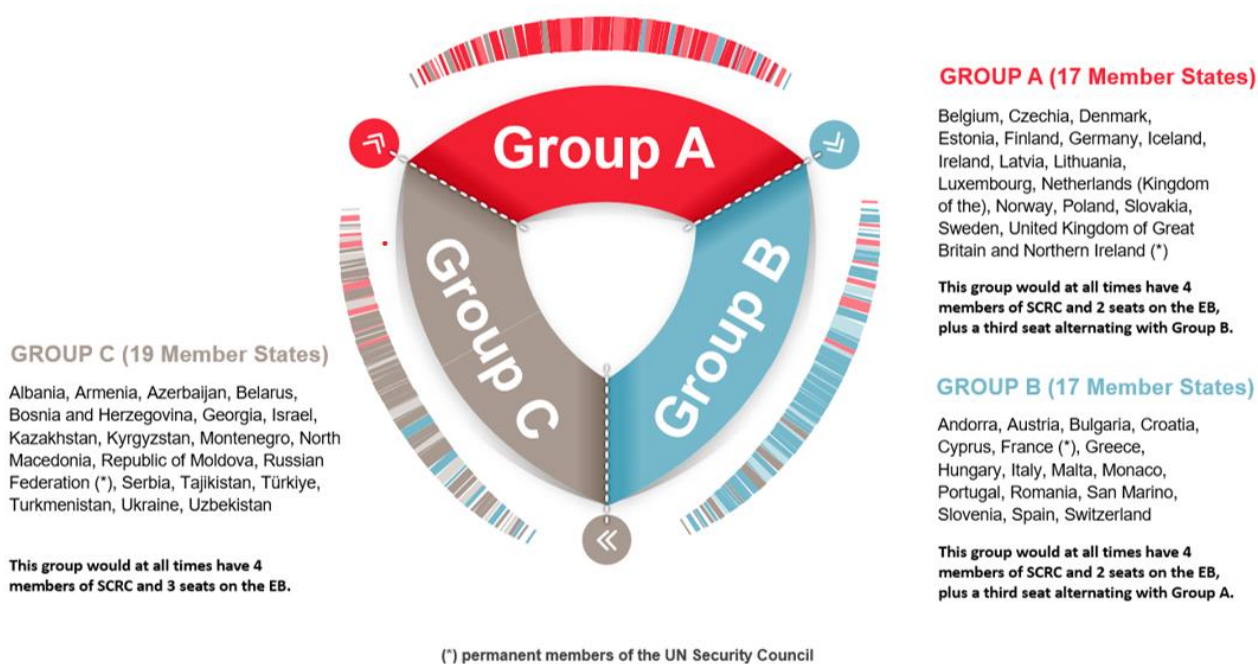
Group A

Group B

Group C

GROUP A (17 Member States)

Belgium, Czechia, Denmark, Estonia, Finland, Germany, Iceland, Ireland, Latvia, Lithuania, Luxembourg, Netherlands (Kingdom of the), Norway, Poland, Slovakia, Sweden, United Kingdom of Great Britain and Northern Ireland (*)

This group would at all times have 4 members of SCRC and 2 seats on the EB, plus a third seat alternating with Group B.

GROUP B (17 Member States)

Andorra, Austria, Bulgaria, Croatia, Cyprus, France (*), Greece, Hungary, Italy, Malta, Monaco, Portugal, Romania, San Marino, Slovenia, Spain, Switzerland

This group would at all times have 4 members of SCRC and 2 seats on the EB, plus a third seat alternating with Group A.

GROUP C (19 Member States)

Albania, Armenia, Azerbaijan, Belarus, Bosnia and Herzegovina, Georgia, Israel, Kazakhstan, Kyrgyzstan, Montenegro, North Macedonia, Republic of Moldova, Russian Federation (*), Serbia, Tajikistan, Türkiye, Turkmenistan, Ukraine, Uzbekistan

This group would at all times have 4 members of SCRC and 3 seats on the EB.

(*) permanent members of the UN Security Council